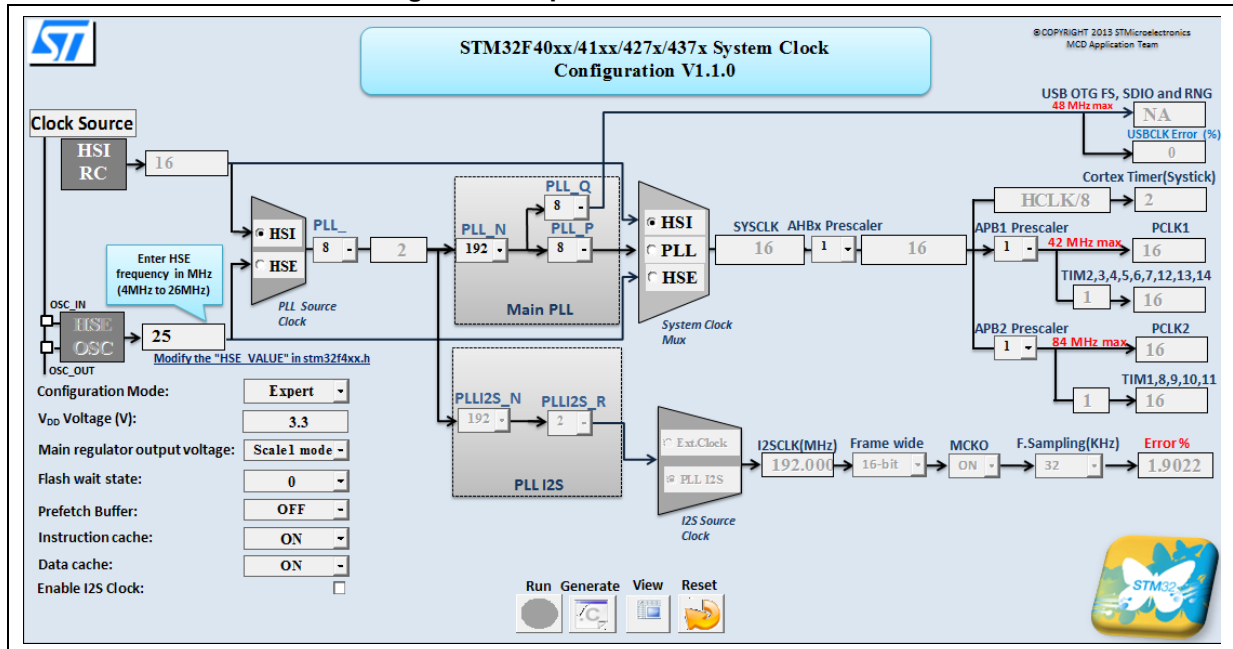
STM32F40xx/41xx/427x/437x System Clock Configuration V1.1.0

©COPYRIGHT 2013 STMicroelectronics
MCD Application Team

Clock Source

HSI RC

16

HSI
HSE

PLL_
8
2

PLL Source Clock

Enter HSE frequency in MHz (4MHz to 26MHz)

OSC_IN
HSE OSC
OSC_OUT
25

Modify the "HSE_VALUE" in stm32f4xx.h

PLL_Q
8
PLL_N
192
PLL_P
8

Main PLL

HSI
PLL
HSE

System Clock Mux

SYSCLK
16
AHBx Prescaler
1
16

USB OTG FS, SDIO and RNG
48 MHz max
NA
USBCLK Error (%)
0

Cortex Timer(Systick)
HCLK/8
2

APB1 Prescaler
1
42 MHz max
PCLK1
16
TIM2,3,4,5,6,7,12,13,14
1
16

APB2 Prescaler
1
84 MHz max
PCLK2
16
TIM1,8,9,10,11
1
16

PLLI2S_N
192
PLLI2S_R
2

PLL I2S

Ext.Clock
PLL I2S

I2S Source Clock

I2SCLK(MHz)
192.000
Frame wide
16-bit
MCKO
ON
F.Sampling(KHz)
32
Error %
1.9022

Configuration Mode:
Expert
$V_{DD}$ Voltage (V):
3.3
Main regulator output voltage:
Scale1 mode
Flash wait state:
0
Prefetch Buffer:
OFF
Instruction cache:
ON
Data cache:
ON
Enable I2S Clock:

Run
Generate
View
Reset

STM32